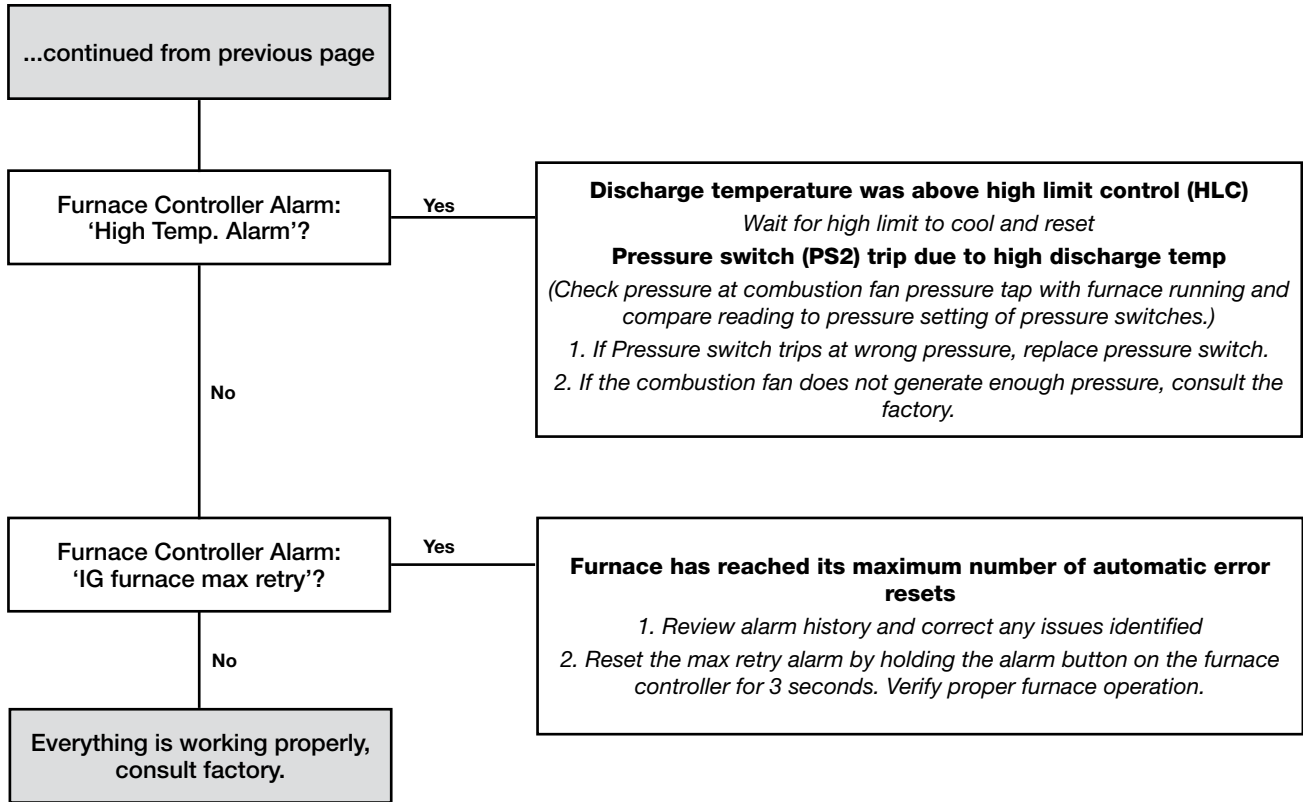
...continued from previous page

Furnace Controller Alarm: 'High Temp. Alarm'?

Yes

Discharge temperature was above high limit control (HLC)

Wait for high limit to cool and reset

Pressure switch (PS2) trip due to high discharge temp

(Check pressure at combustion fan pressure tap with furnace running and compare reading to pressure setting of pressure switches.)

1. If Pressure switch trips at wrong pressure, replace pressure switch.

2. If the combustion fan does not generate enough pressure, consult the factory.

No

Furnace Controller Alarm: 'IG furnace max retry'?

Yes

Furnace has reached its maximum number of automatic error resets

1. Review alarm history and correct any issues identified

2. Reset the max retry alarm by holding the alarm button on the furnace controller for 3 seconds. Verify proper furnace operation.

No

Everything is working properly, consult factory.